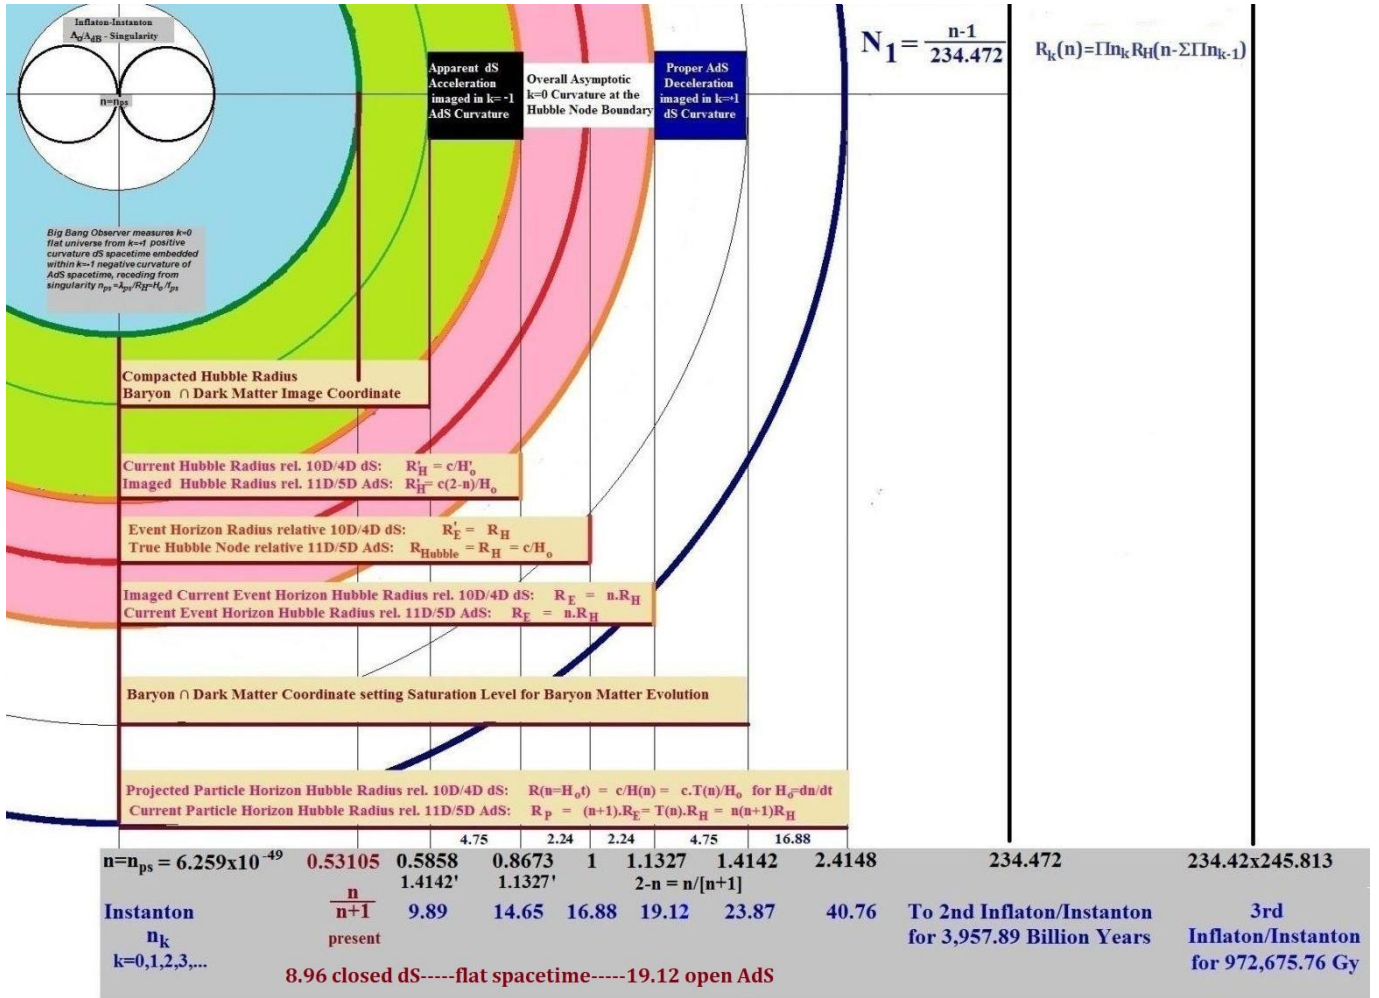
Inflaton-Instanton
$A_o/A_{dS}$ - Singularity

n=n$_{ps}$

Big Bang Observer measures k=0 flat universe from k=1 positive curvature dS spacetime embedded within k=-1 negative curvature of AdS spacetime, receding from singularity $n_{ps}=\lambda_{ps}/R_H=H_o/f_{ps}$

Apparent dS Acceleration imaged in k=-1 AdS Curvature

Overall Asymptotic k=0 Curvature at the Hubble Node Boundary

Proper AdS Deceleration imaged in k=1 dS Curvature

$N_1 = \frac{n-1}{234.472}$

$R_k(n)=\Pi n_k R_H(n-\Sigma\Pi n_{k-1})$

Compacted Hubble Radius
Baryon ∩ Dark Matter Image Coordinate

Current Hubble Radius rel. 10D/4D dS: $R'_H = c/H'_o$
Imaged Hubble Radius rel. 11D/5D AdS: $R'_H = c(2-n)/H_o$

Event Horizon Radius relative 10D/4D dS: $R'_E = R_H$
True Hubble Node relative 11D/5D AdS: $R_{Hubble} = R_H = c/H_o$

Imaged Current Event Horizon Hubble Radius rel. 10D/4D dS: $R_E$ = n.$R_H$
Current Event Horizon Hubble Radius rel. 11D/5D AdS: $R_E$ = n.$R_H$

Baryon ∩ Dark Matter Coordinate setting Saturation Level for Baryon Matter Evolution

Projected Particle Horizon Hubble Radius rel. 10D/4D dS: $R(n=H_ot)$ = c/H(n) = c.T(n)/$H_o$ for $H_o$=dn/dt
Current Particle Horizon Hubble Radius rel. 11D/5D AdS: $R_P$ = (n+1).$R_E$= T(n).$R_H$ = n(n+1)$R_H$

4.75 2.24 2.24 4.75 16.88

n=n$_{ps}$ = 6.259x10$^{-49}$ 0.53105 0.5858 0.8673 1 1.1327 1.4142 2.4148 234.472 234.42x245.813
1.4142' 1.1327' 2-n = n/[n+1]

Instanton
$n_k$
k=0,1,2,3,...

$\frac{n}{n+1}$
present

9.89 14.65 16.88 19.12 23.87 40.76

To 2nd Inflaton/Instanton for 3,957.89 Billion Years

3rd Inflaton/Instanton for 972,675.76 Gy

8.96 closed dS-----flat spacetime-----19.12 open AdS